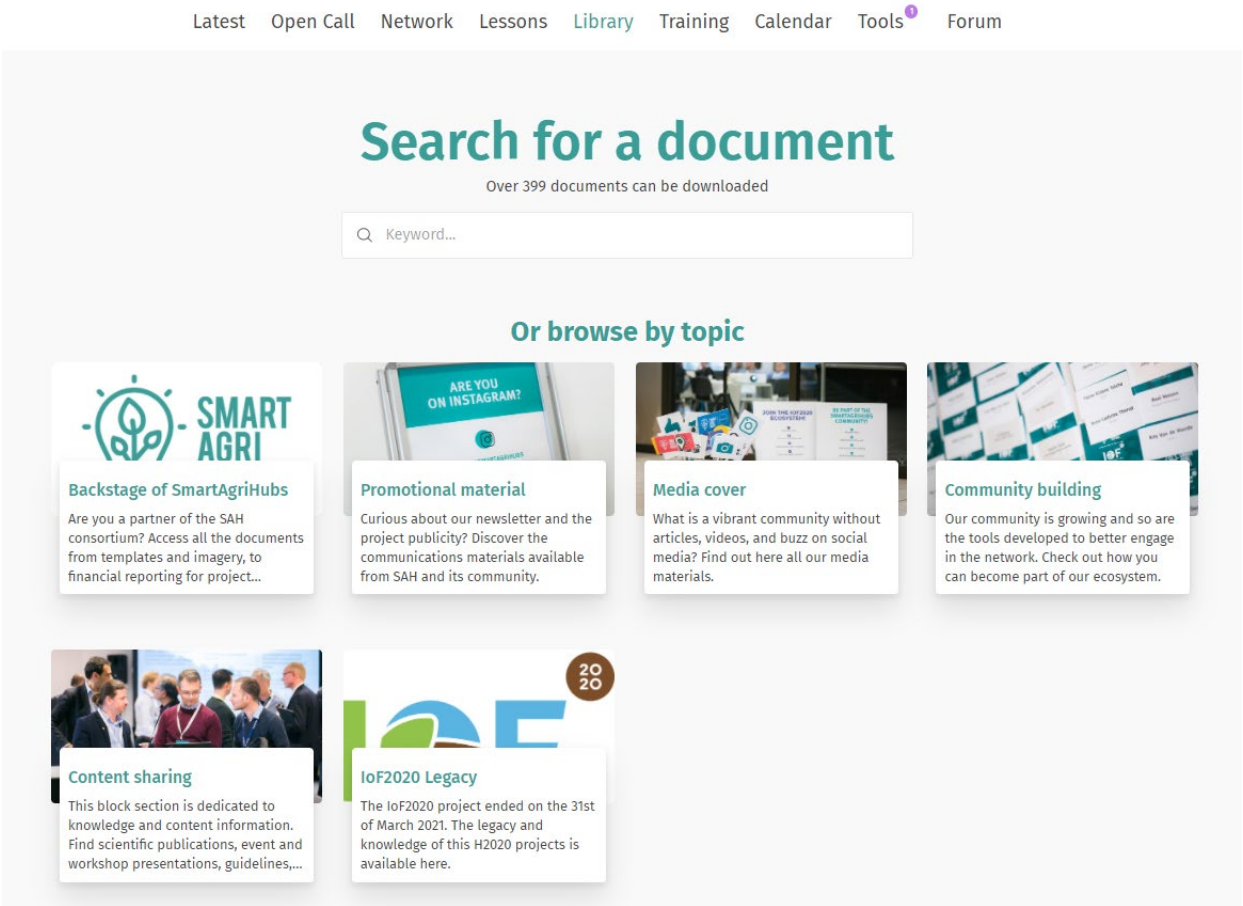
Latest Open Call Network Lessons Library Training Calendar Tools 1 Forum

Search for a document

Over 399 documents can be downloaded

Keyword...

Or browse by topic

SMART AGRI

Backstage of SmartAgriHubs

Are you a partner of the SAH consortium? Access all the documents from templates and imagery, to financial reporting for project...

ARE YOU ON INSTAGRAM?

Promotional material

Curious about our newsletter and the project publicity? Discover the communications materials available from SAH and its community.

JOIN THE IOF2020 ECOSYSTEM!

BE PART OF THE SMARTAGRIHUBS COMMUNITY!

Media cover

What is a vibrant community without articles, videos, and buzz on social media? Find out here all our media materials.

Community building

Our community is growing and so are the tools developed to better engage in the network. Check out how you can become part of our ecosystem.

Content sharing

This block section is dedicated to knowledge and content information. Find scientific publications, event and workshop presentations, guidelines,...

20 20

IoF2020 Legacy

The IoF2020 project ended on the 31st of March 2021. The legacy and knowledge of this H2020 projects is available here.